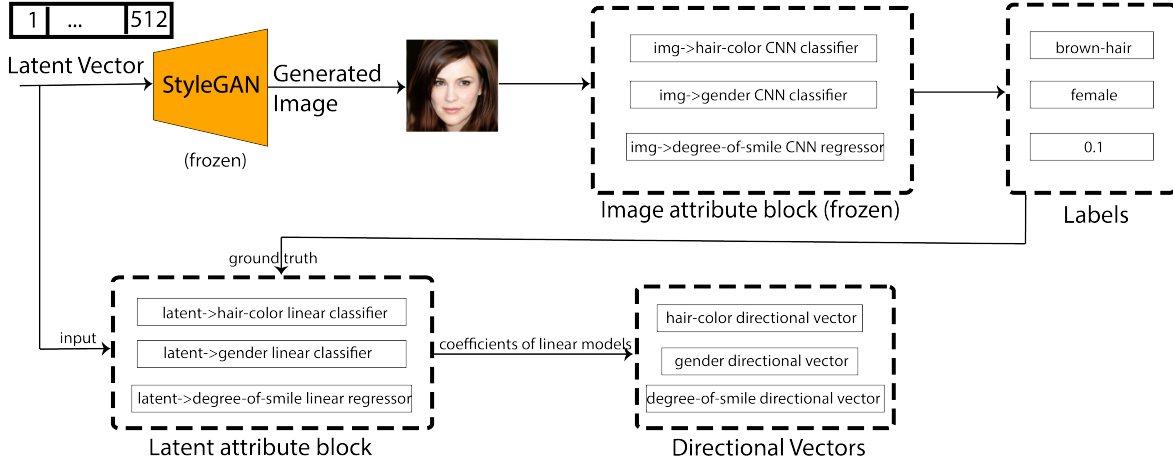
1 ... 512

Latent Vector

StyleGAN

(frozen)

Generated Image

img->hair-color CNN classifier

img->gender CNN classifier

img->degree-of-smile CNN regressor

Image attribute block (frozen)

brown-hair

female

0.1

Labels

ground truth

input

latent->hair-color linear classifier

latent->gender linear classifier

latent->degree-of-smile linear regressor

Latent attribute block

coefficients of linear models

hair-color directional vector

gender directional vector

degree-of-smile directional vector

Directional Vectors